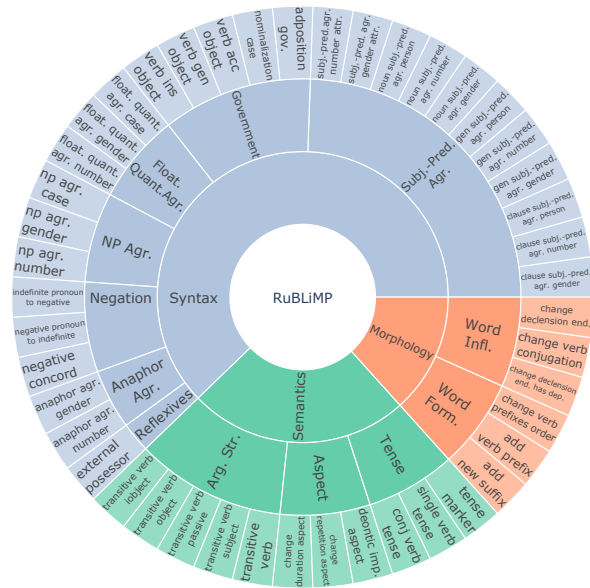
RuBLiMP

Syntax

Semantics

Morphology

Government

Float. Quant.Agr.

NP Agr.

Negation

Anaphor Agr.

Reflexives

Subj.-Pred. Agr.

Arg. Str.

Aspect

Tense

Word Infl.

Word Form.

adposition gov.

nominalizaton case

verb acc object

verb gen object

verb ins object

float. quant. agr. case

float. quant. agr. gender

float. quant. agr. number

np agr. case

np agr. gender

np agr. number

indefinite pronoun to negative

negative pronoun to indefinite

negative concord

anaphor agr. gender

anaphor agr. number

external possessor

transitive verb object

transitive verb iobject

transitive verb passive

transitive verb subject

transitive verb

change duration aspect

change repetition aspect

deontic imp. aspect

conj verb tense

single verb tense

tense marker

add new suffix

add verb prefix

change verb prefixes order

change declension end. has dep.

change verb conjugation

change declension end.

subj.-pred. agr. number attr.

subj.-pred. agr. gender attr.

noun subj.-pred. agr. person

noun subj.-pred. agr. number

noun subj.-pred. agr. gender

gen subj.-pred. agr. person

gen subj.-pred. agr. number

gen subj.-pred. agr. gender

clause subj.-pred. agr. person

clause subj.-pred. agr. number

clause subj.-pred. agr. gender